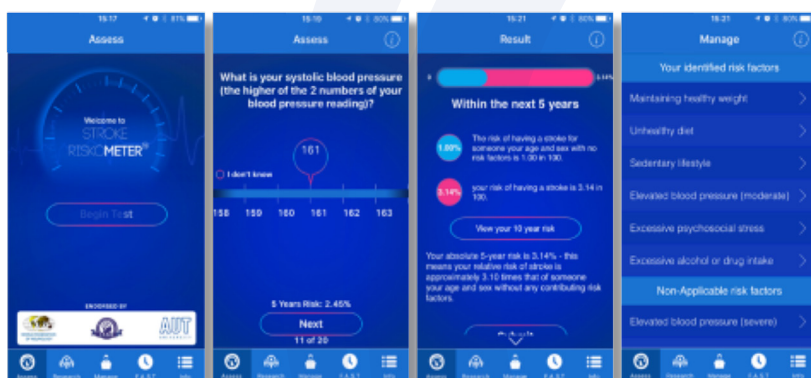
15:17 81%
Assess

Welcome to
STROKE
RISKOMETER

Begin Test

ENDORSED BY

AUT

Assess Research Manage F.A.S.T Info

15:19 80%
Assess

What is your systolic blood pressure (the higher of the 2 numbers of your blood pressure reading)?

161

I don't know

158 159 160 161 162 163

5 Years Risk: 2.45%

Next

11 of 20

Assess Research Manage F.A.S.T Info

15:21 80%
Result

0 3.14%

Within the next 5 years

1.00% The risk of having a stroke for someone your age and sex with no risk factors is 1.00 in 100.

3.14% your risk of having a stroke is 3.14 in 100.

View your 10 year risk

Your absolute 5-year risk is 3.14% - this means your relative risk of stroke is approximately 3.10 times that of someone your age and sex without any contributing risk factors.

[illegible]

Assess Research Manage F.A.S.T Info

15:21 80%
Manage

Your identified risk factors

Maintaining healthy weight

Unhealthy diet

Sedentary lifestyle

Elevated blood pressure (moderate)

Excessive psychosocial stress

Excessive alcohol or drug intake

Non-Applicable risk factors

Elevated blood pressure (severe)

Assess Research Manage F.A.S.T Info